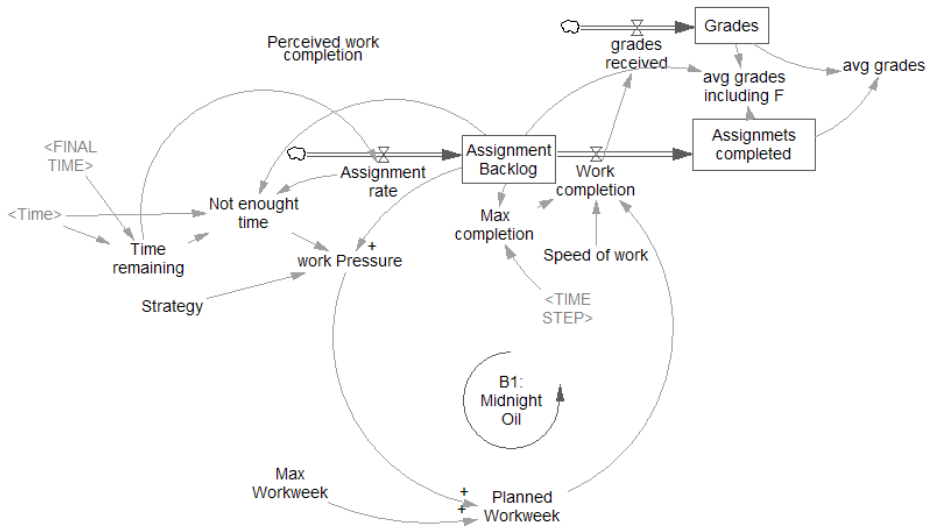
Grades

grades received

avg grades including F

avg grades

Perceived work completion

Assignment Backlog

Assignmets completed

<FINAL TIME>

Assignment rate

Work completion

<Time>

Not enought time

Max completion

Time remaining

+

work Pressure

Speed of work

Strategy

<TIME STEP>

B1: Midnight Oil

Max Workweek

+

+

Planned Workweek